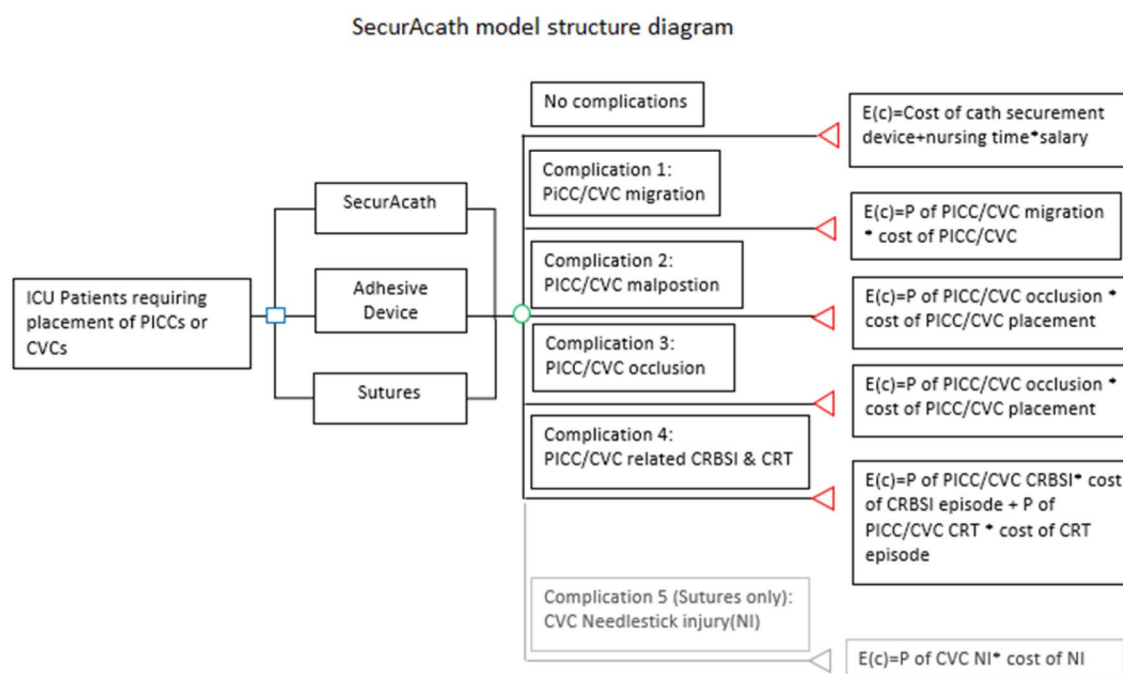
SecurAcath model structure diagram

ICU Patients requiring placement of PICCs or CVCs

SecurAcath

Adhesive Device

Sutures

No complications

Complication 1: PiCC/CVC migration

Complication 2: PICC/CVC malpostion

Complication 3: PICC/CVC occlusion

Complication 4: PICC/CVC related CRBSI & CRT

Complication 5 (Sutures only): CVC Needlestick injury(NI)

E(c)=Cost of cath securement device+nursing time*salary

E(c)=P of PICC/CVC migration * cost of PICC/CVC

E(c)=P of PICC/CVC occlusion * cost of PICC/CVC placement

E(c)=P of PICC/CVC occlusion * cost of PICC/CVC placement

E(c)=P of PICC/CVC CRBSI* cost of CRBSI episode + P of PICC/CVC CRT * cost of CRT episode

E(c)=P of CVC NI* cost of NI